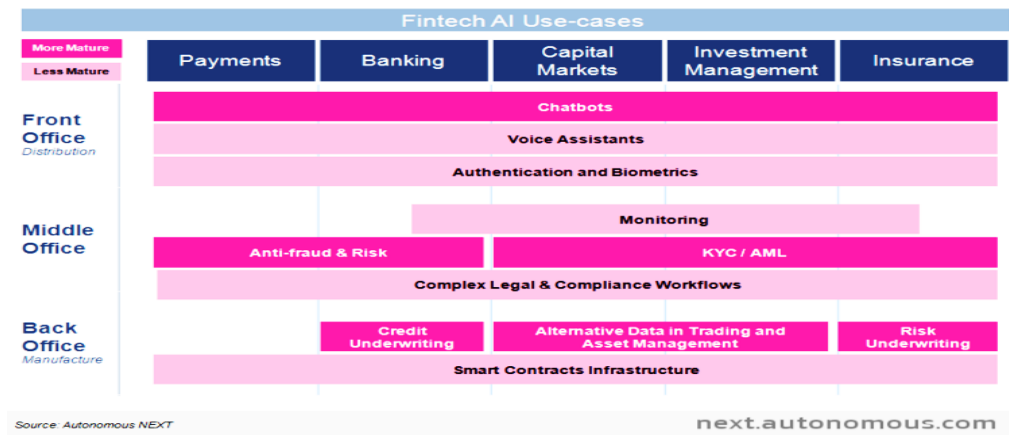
Fintech AI Use-cases

More Mature

Less Mature

| Payments | Banking | Capital Markets | Investment Management | Insurance |
|---|---|---|---|---|

Front Office
Distribution

Chatbots

Voice Assistants

Authentication and Biometrics

Middle Office

Monitoring

Anti-fraud & Risk

KYC / AML

Complex Legal & Compliance Workflows

Back Office
Manufacture

Credit Underwriting

Alternative Data in Trading and Asset Management

Risk Underwriting

Smart Contracts Infrastructure

Source: Autonomous NEXT

next.autonomous.com